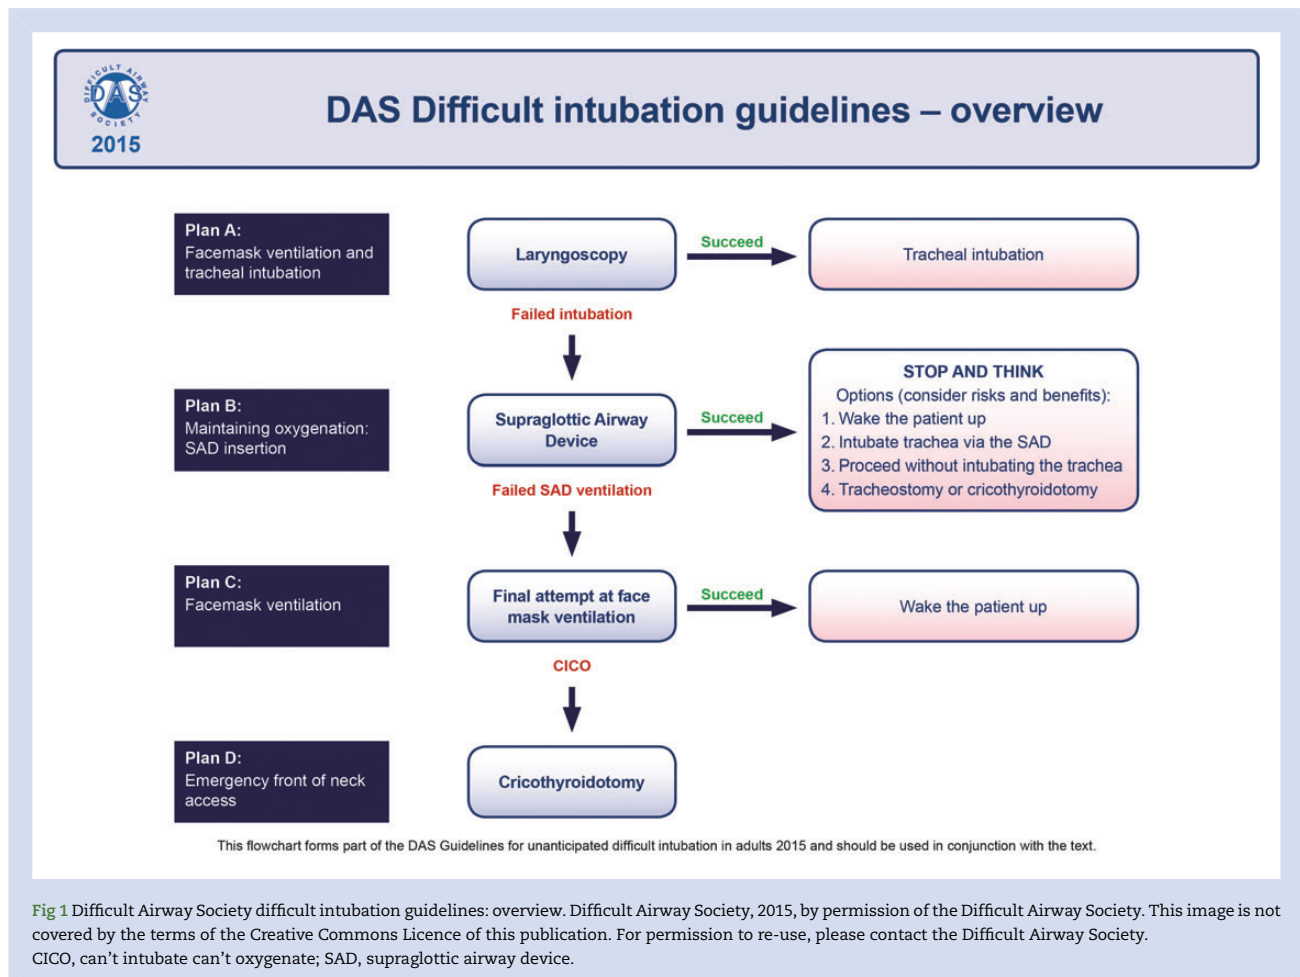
DIFFICULT AIRWAY SOCIETY
DAS
2015

DAS Difficult intubation guidelines – overview

Plan A:
Facemask ventilation and tracheal intubation

Laryngoscopy

Succeed

Tracheal intubation

Failed intubation

Plan B:
Maintaining oxygenation: SAD insertion

Supraglottic Airway Device

Succeed

STOP AND THINK
Options (consider risks and benefits):
1. Wake the patient up
2. Intubate trachea via the SAD
3. Proceed without intubating the trachea
4. Tracheostomy or cricothyroidotomy

Failed SAD ventilation

Plan C:
Facemask ventilation

Final attempt at face mask ventilation

Succeed

Wake the patient up

CICO

Plan D:
Emergency front of neck access

Cricothyroidotomy

This flowchart forms part of the DAS Guidelines for unanticipated difficult intubation in adults 2015 and should be used in conjunction with the text.

Fig 1 Difficult Airway Society difficult intubation guidelines: overview. Difficult Airway Society, 2015, by permission of the Difficult Airway Society. This image is not covered by the terms of the Creative Commons Licence of this publication. For permission to re-use, please contact the Difficult Airway Society.
CICO, can't intubate can't oxygenate; SAD, supraglottic airway device.